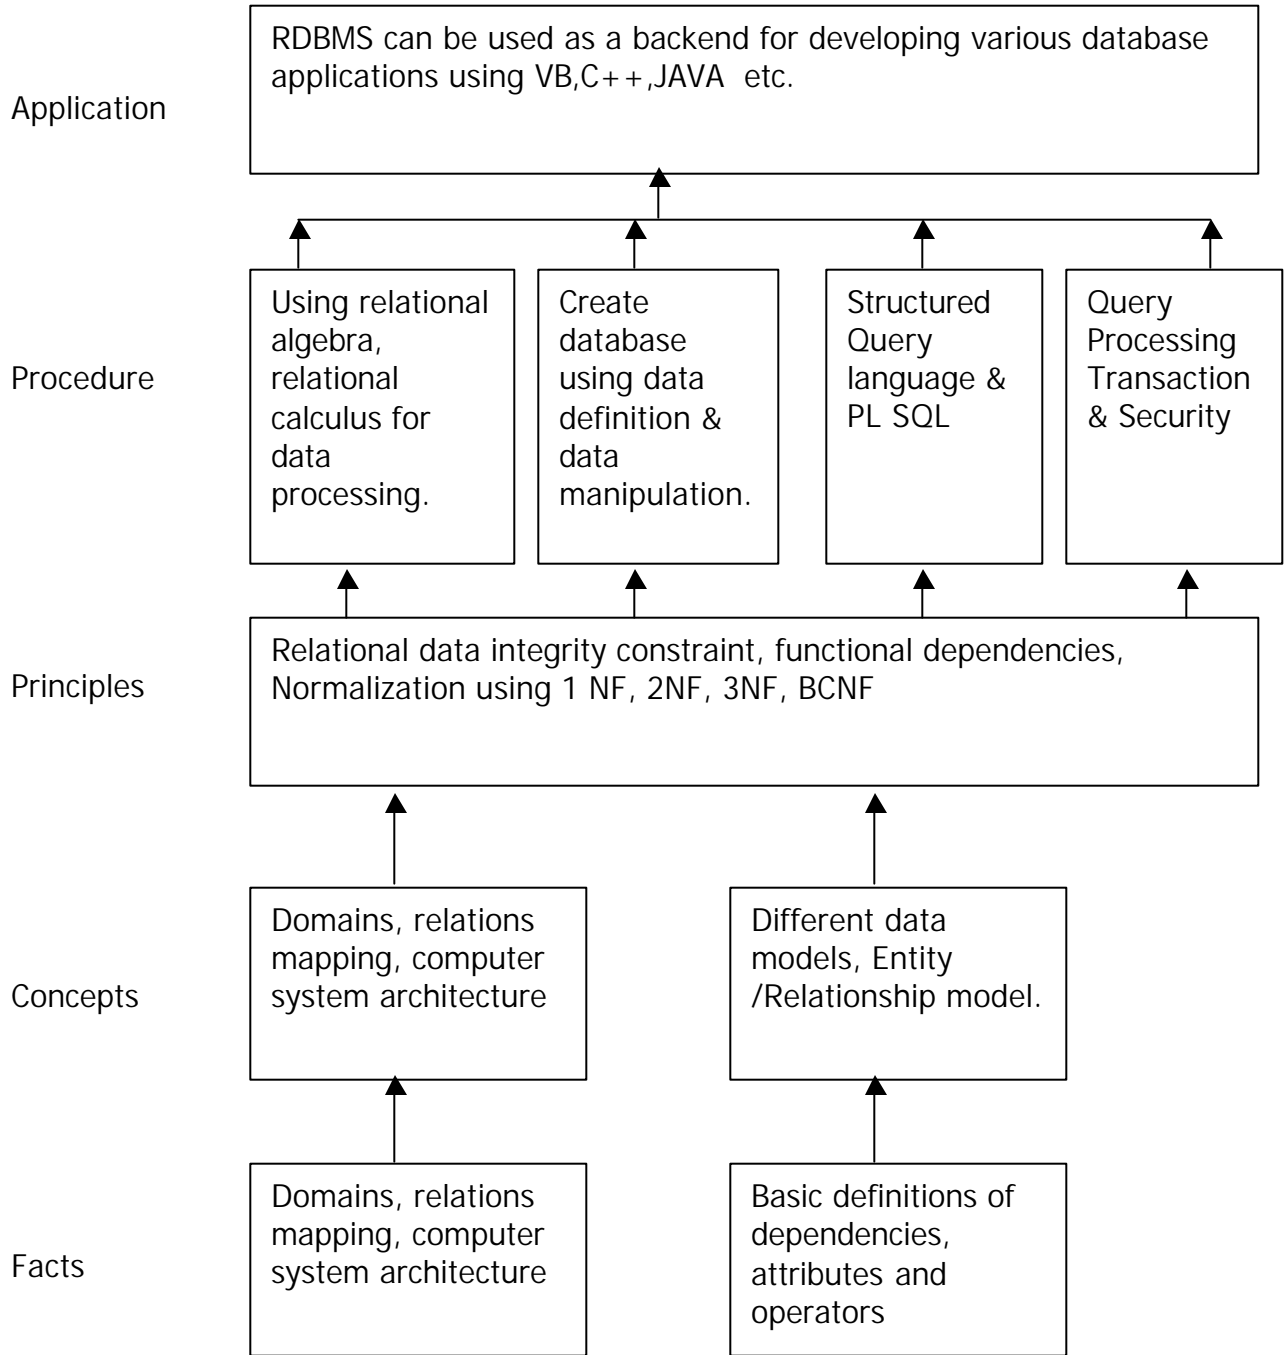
Application

RDBMS can be used as a backend for developing various database applications using VB,C++,JAVA etc.

Procedure

Using relational algebra, relational calculus for data processing.

Create database using data definition & data manipulation.

Structured Query language & PL SQL

Query Processing Transaction & Security

Principles

Relational data integrity constraint, functional dependencies, Normalization using 1 NF, 2NF, 3NF, BCNF

Concepts

Domains, relations mapping, computer system architecture

Different data models, Entity /Relationship model.

Facts

Domains, relations mapping, computer system architecture

Basic definitions of dependencies, attributes and operators